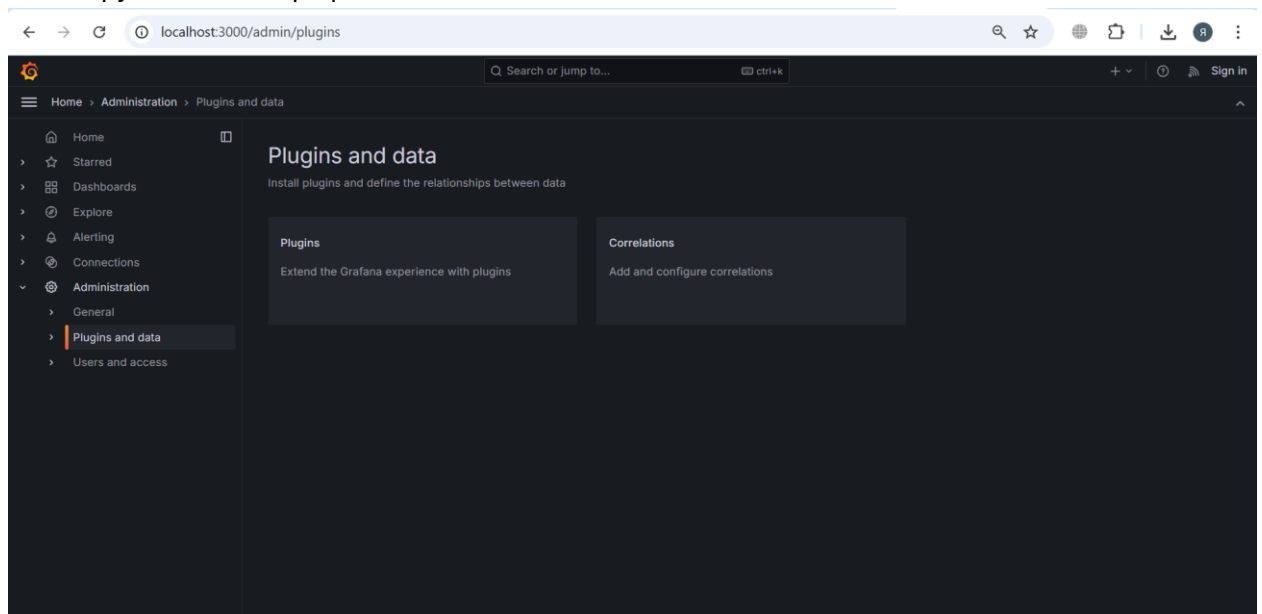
localhost:3000/admin/plugins

Я

Search or jump to...

ctrl+k

+

Sign in

Home › Administration › Plugins and data

Home

Starred

Dashboards

Explore

Alerting

Connections

Administration

General

Plugins and data

Users and access

Plugins and data

Install plugins and define the relationships between data

Plugins

Extend the Grafana experience with plugins

Correlations

Add and configure correlations